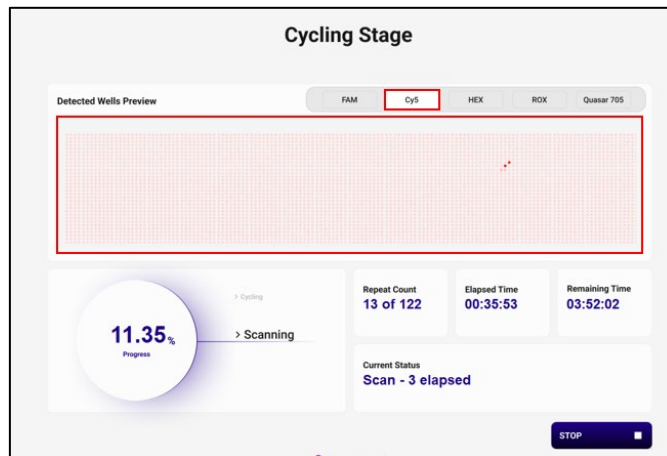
Cycling Stage

Detected Wells Preview

FAM Cy5 HEX ROX Quasar 705

11.35%
Progress

> Cycling

> Scanning

Repeat Count
13 of 122

Elapsed Time
00:35:53

Remaining Time
03:52:02

Current Status
Scan - 3 elapsed

STOP